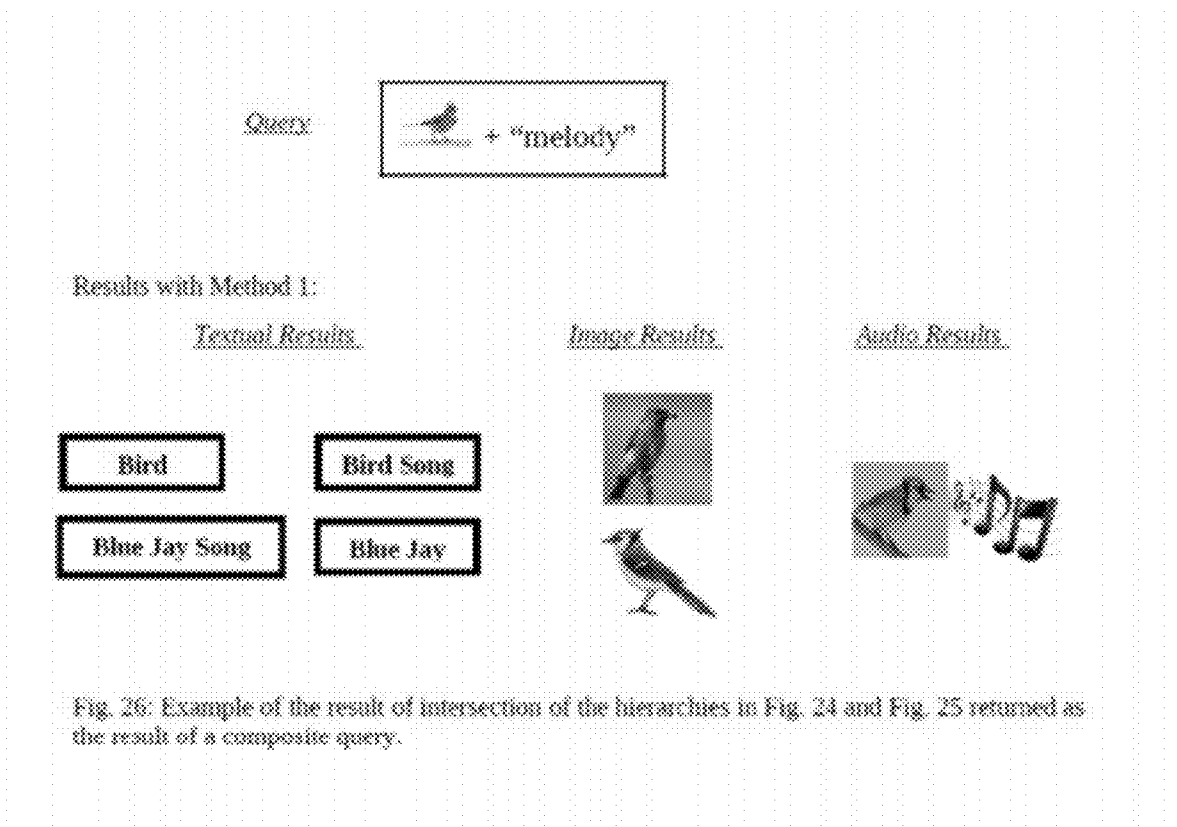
Query:

+ "melody"

Results with Method 1:

Textual Results

Image Results

Audio Results

Bird

Bird Song

Blue Jay Song

Blue Jay

Fig. 26: Example of the result of intersection of the hierarchies in Fig. 24 and Fig. 25 returned as the result of a composite query.